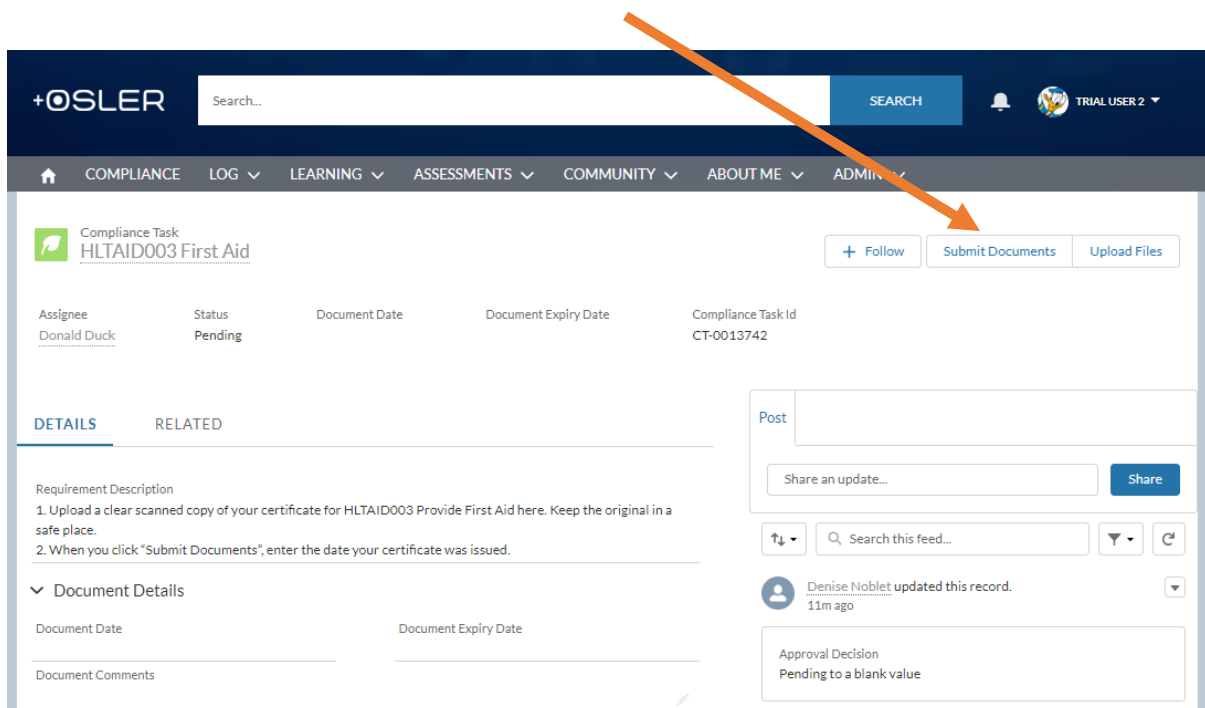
+OSLER

Search...

SEARCH

TRIAL USER 2

COMPLIANCE LOG LEARNING ASSESSMENTS COMMUNITY ABOUT ME ADMIN

Compliance Task
HLTAID003 First Aid

+ Follow | Submit Documents | Upload Files

| Assignee | Status | Document Date | Document Expiry Date | Compliance Task Id |
|---|---|---|---|---|
| Donald Duck | Pending | | | CT-0013742 |

DETAILS RELATED

Requirement Description
1. Upload a clear scanned copy of your certificate for HLTAID003 Provide First Aid here. Keep the original in a safe place.
2. When you click "Submit Documents", enter the date your certificate was issued.

Document Details

Document Date

Document Expiry Date

Document Comments

Post

Share an update...

Share

Search this feed...

Denise Noblet updated this record.
11m ago

Approval Decision
Pending to a blank value